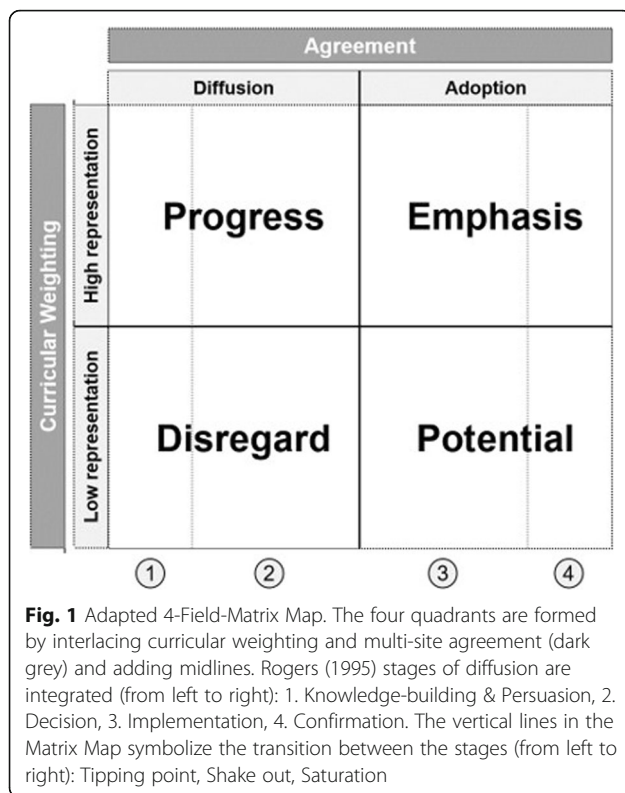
Agreement

Diffusion

Adoption

Curricular Weighting

High representation

Low representation

Progress

Emphasis

Disregard

Potential

①
②
③
④

**Fig. 1** Adapted 4-Field-Matrix Map. The four quadrants are formed by interlacing curricular weighting and multi-site agreement (dark grey) and adding midlines. Rogers (1995) stages of diffusion are integrated (from left to right): 1. Knowledge-building & Persuasion, 2. Decision, 3. Implementation, 4. Confirmation. The vertical lines in the Matrix Map symbolize the transition between the stages (from left to right): Tipping point, Shake out, Saturation